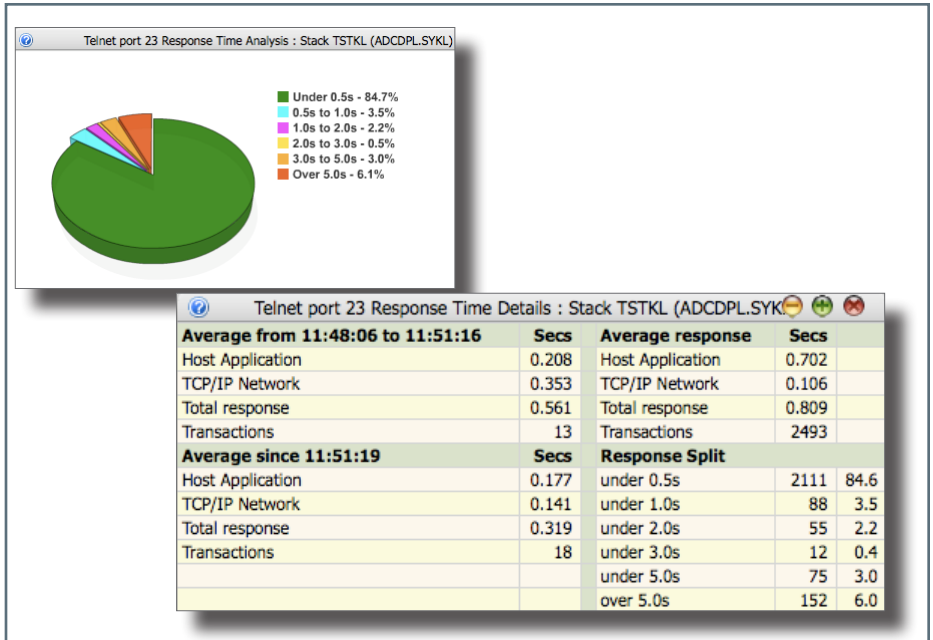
Telnet port 23 Response Time Analysis : Stack TSTKL (ADCDPL.SYKL)

Under 0.5s - 84.7%
0.5s to 1.0s - 3.5%
1.0s to 2.0s - 2.2%
2.0s to 3.0s - 0.5%
3.0s to 5.0s - 3.0%
Over 5.0s - 6.1%

Telnet port 23 Response Time Details : Stack TSTKL (ADCDPL.SYK

| Average from 11:48:06 to 11:51:16 | Secs | Average response | Secs | |
|---|---|---|---|---|
| Host Application | 0.208 | Host Application | 0.702 | |
| TCP/IP Network | 0.353 | TCP/IP Network | 0.106 | |
| Total response | 0.561 | Total response | 0.809 | |
| Transactions | 13 | Transactions | 2493 | |
| Average since 11:51:19 | Secs | Response Split | | |
| Host Application | 0.177 | under 0.5s | 2111 | 84.6 |
| TCP/IP Network | 0.141 | under 1.0s | 88 | 3.5 |
| Total response | 0.319 | under 2.0s | 55 | 2.2 |
| Transactions | 18 | under 3.0s | 12 | 0.4 |
| | | under 5.0s | 75 | 3.0 |
| | | over 5.0s | 152 | 6.0 |